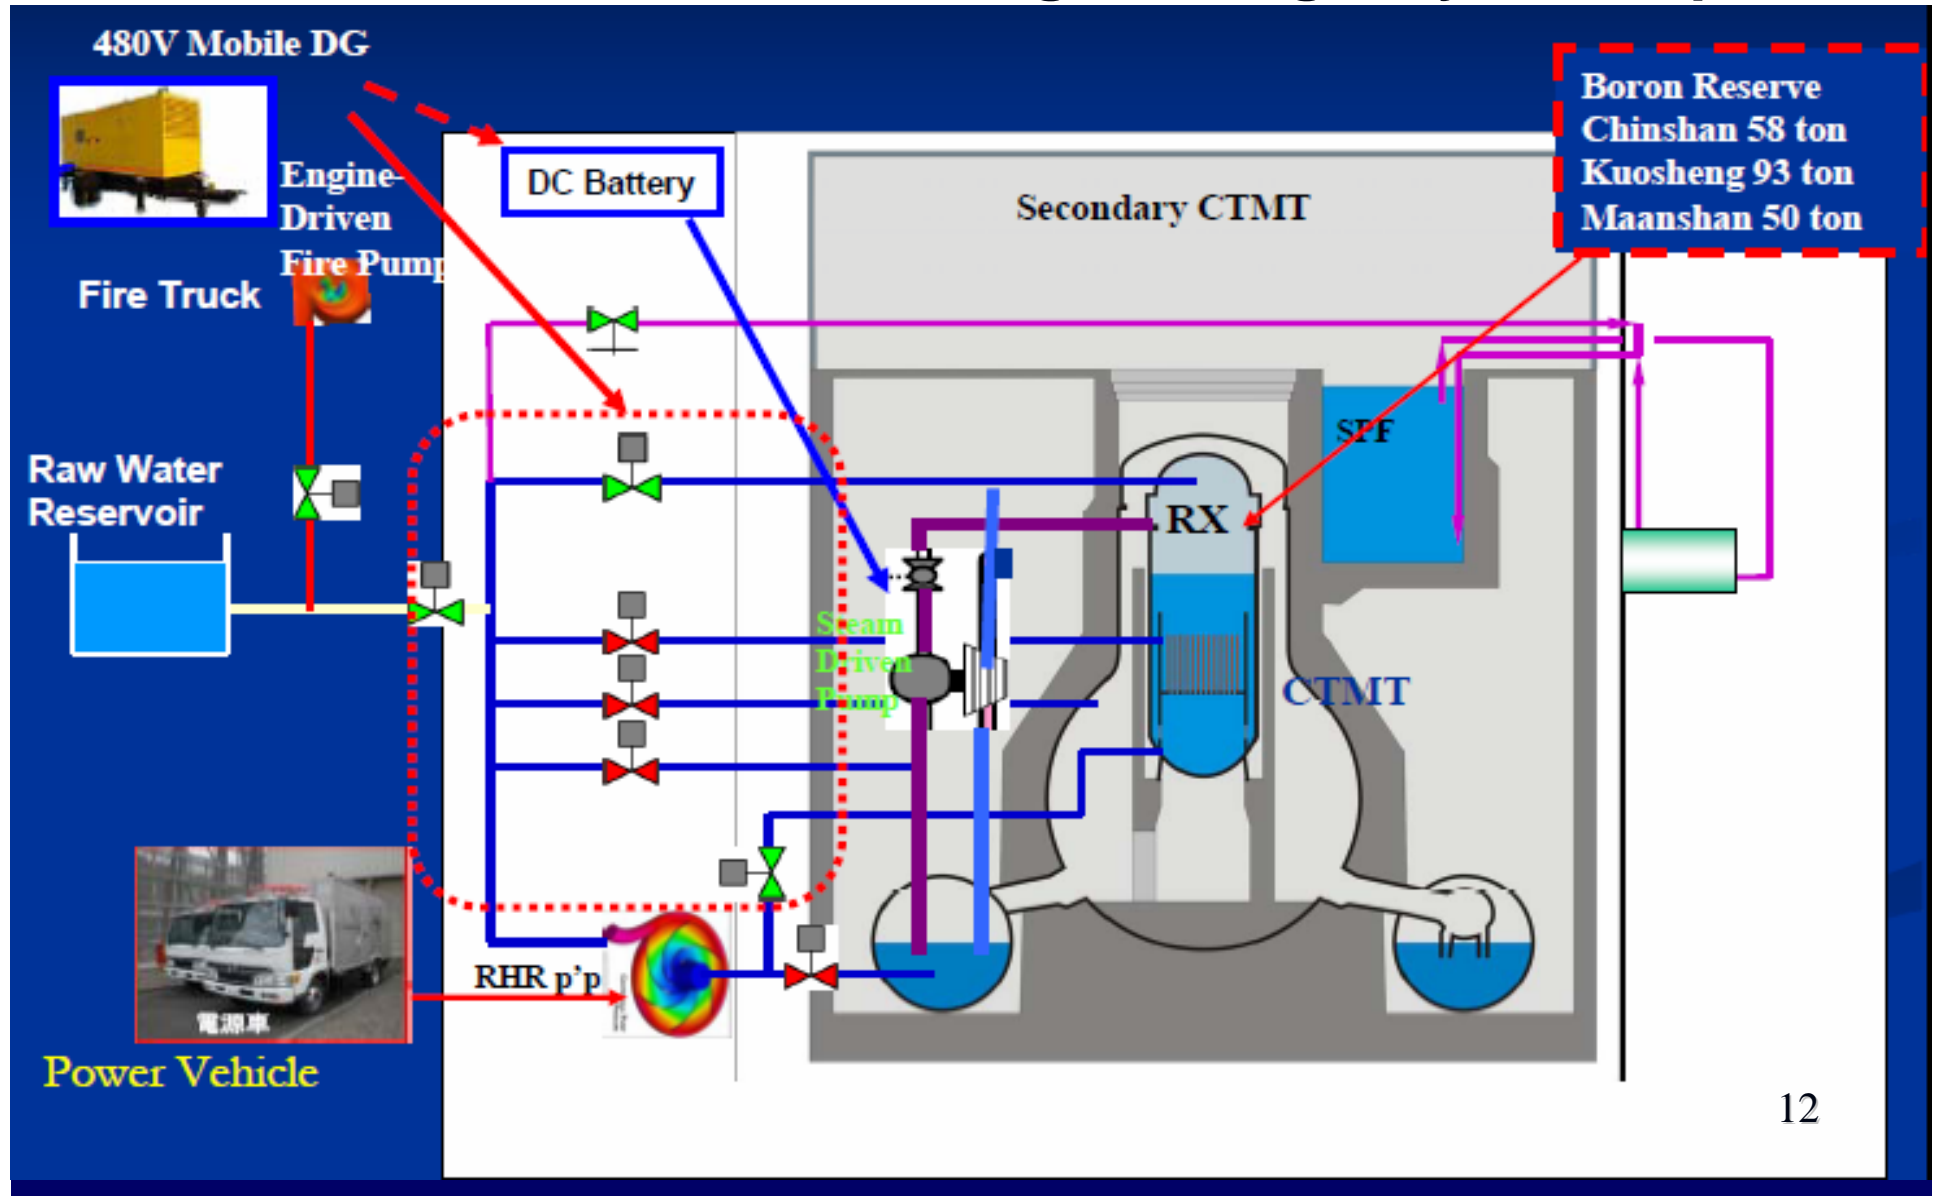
480V Mobile DG

Engine-Driven Fire Pump

Fire Truck

DC Battery

Secondary CTMT

Boron Reserve
Chinshan 58 ton
Kuosheng 93 ton
Maanshan 50 ton

Raw Water Reservoir

SPF

RX

Steam Driven Pump

CTMT

RHR p'p

電源車

Power Vehicle

12